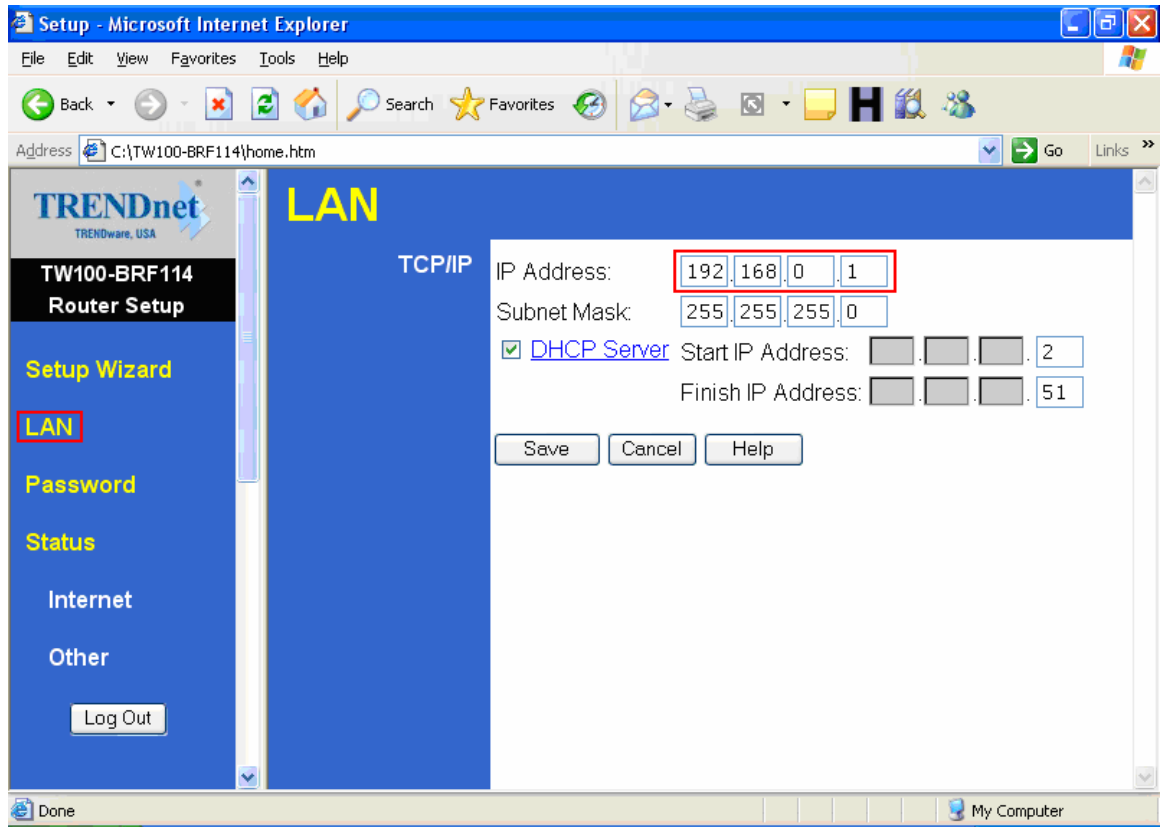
Setup - Microsoft Internet Explorer

File Edit View Favorites Tools Help

Back Search Favorites

Address C:\TW100-BRF114\home.htm Go Links

TRENDnet
TRENDware, USA

TW100-BRF114
Router Setup

Setup Wizard

LAN

Password

Status

Internet

Other

Log Out

LAN

TCP/IP

IP Address: 192 . 168 . 0 . 1

Subnet Mask: 255 . 255 . 255 . 0

DHCP Server Start IP Address: . . . 2

Finish IP Address: . . . 51

Save Cancel Help

Done My Computer